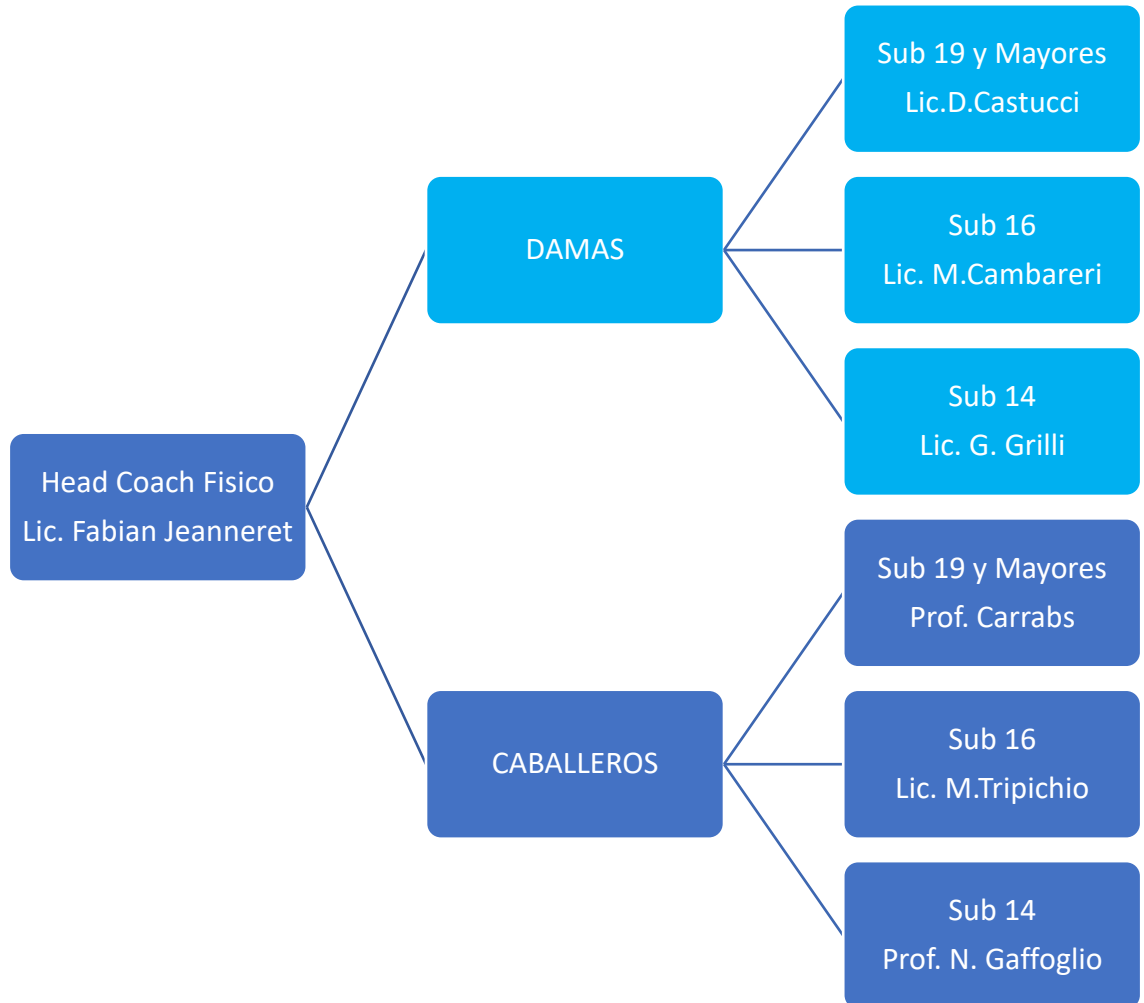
Head Coach Fisico
Lic. Fabian Jeanneret

DAMAS

Sub 19 y Mayores
Lic.D.Castucci

Sub 16
Lic. M.Cambareri

Sub 14
Lic. G. Grilli

CABALLEROS

Sub 19 y Mayores
Prof. Carrabs

Sub 16
Lic. M.Tripichio

Sub 14
Prof. N. Gaffoglio